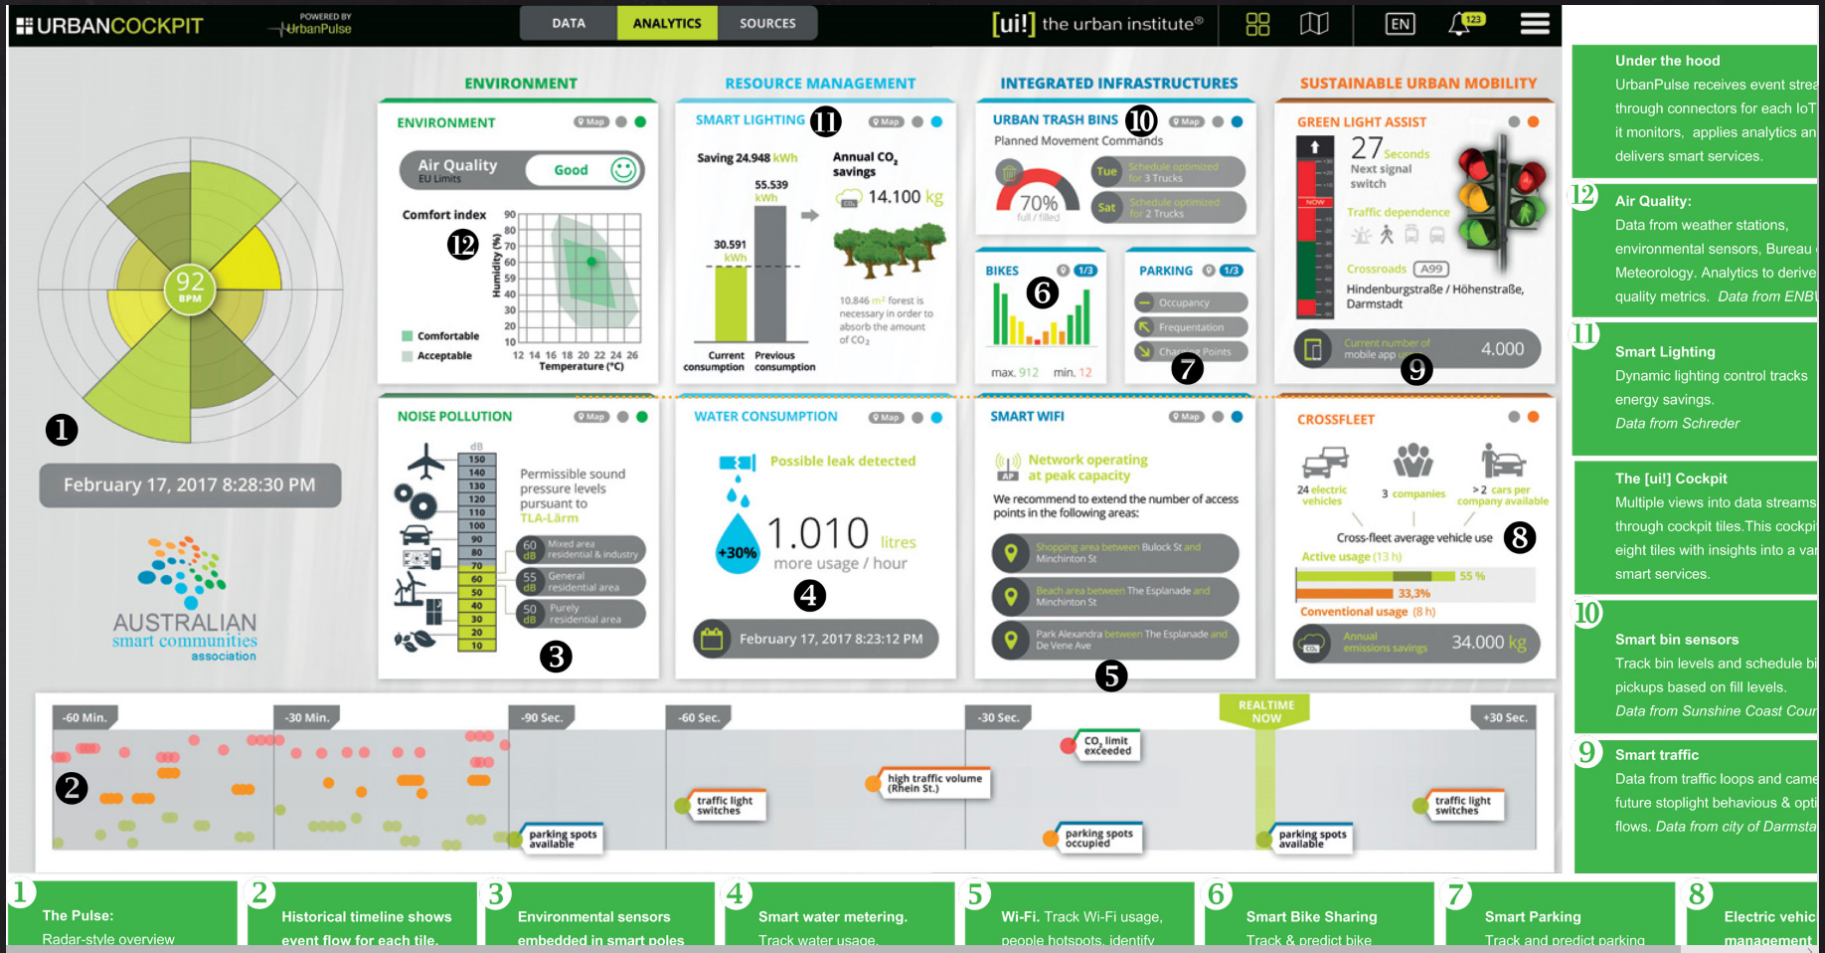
URBANCOCKPIT POWERED BY UrbanPulse

DATA ANALYTICS SOURCES

[ui!] the urban institute®

EN 123

ENVIRONMENT

RESOURCE MANAGEMENT

INTEGRATED INFRASTRUCTURES

SUSTAINABLE URBAN MOBILITY

92 BPM

1

February 17, 2017 8:28:30 PM

AUSTRALIAN smart communities association

ENVIRONMENT Map

Air Quality EU Limits Good

Comfort index 12

Humidity (%) 90 80 70 60 50 40 30 20 10

Comfortable
Acceptable

12 14 16 18 20 22 24 26 Temperature (°C)

SMART LIGHTING 11 Map

Saving 24.948 kWh

Annual $CO_2$ savings

55.539 kWh

30.591 kWh

14.100 kg

10.846 m² forest is necessary in order to absorb the amount of $CO_2$

Current consumption Previous consumption

URBAN TRASH BINS 10 Map

Planned Movement Commands

70% full / filled

Tue Schedule optimized for 3 Trucks

Sat Schedule optimized for 2 Trucks

BIKES 1/3

6

max. 912 min. 12

PARKING 1/3

Occupancy
Frequentation
Charging Points

7

GREEN LIGHT ASSIST

27 Seconds Next signal switch

NOW

Traffic dependence

Crossroads A99

Hindenburgstraße / Höhenstraße, Darmstadt

Current number of mobile app 4.000

9

NOISE POLLUTION Map

dB 150 140 130 120 110 100 90 80 70 60 50 40 30 20 10

Permissible sound pressure levels pursuant to TLA-Lärm

60 dB Mixed area residential & industry

55 dB General residential area

50 dB Purely residential area

3

WATER CONSUMPTION Map

Possible leak detected

+30% 1.010 litres more usage / hour

4

February 17, 2017 8:23:12 PM

SMART WIFI Map

AP Network operating at peak capacity

We recommend to extend the number of access points in the following areas:

Shopping area between Bulock St and Minchinton St

Beach area between The Esplanade and Minchinton St

Park Alexandra between The Esplanade and De Vene Ave

5

CROSSFLEET

24 electric vehicles

3 companies

> 2 cars per company available

Cross-fleet average vehicle use 8

Active usage (13 h)

55 %

33,3%

Conventional usage (8 h)

Annual emissions savings 34.000 kg

-60 Min. -30 Min. -90 Sec. -60 Sec. -30 Sec. REALTIME NOW +30 Sec.

2

$CO_2$ limit exceeded

high traffic volume (Rhein St.)

traffic light switches

parking spots available

parking spots occupied

parking spots available

traffic light switches

Under the hood
UrbanPulse receives event strea through connectors for each IoT it monitors, applies analytics an delivers smart services.

12 Air Quality:
Data from weather stations, environmental sensors, Bureau Meteorology. Analytics to derive quality metrics. Data from ENB

11 Smart Lighting
Dynamic lighting control tracks energy savings.
Data from Schreder

The [ui!] Cockpit
Multiple views into data streams through cockpit tiles.This cockpi eight tiles with insights into a var smart services.

10 Smart bin sensors
Track bin levels and schedule bi pickups based on fill levels.
Data from Sunshine Coast Cour

9 Smart traffic
Data from traffic loops and came future stoplight behaviours & opti flows. Data from city of Darmsta

1 The Pulse:
Radar-style overview

2 Historical timeline shows event flow for each tile.

3 Environmental sensors embedded in smart poles

4 Smart water metering.
Track water usage

5 Wi-Fi. Track Wi-Fi usage, people hotspots, identify

6 Smart Bike Sharing
Track & predict bike

7 Smart Parking
Track and predict parking

8 Electric vehic management